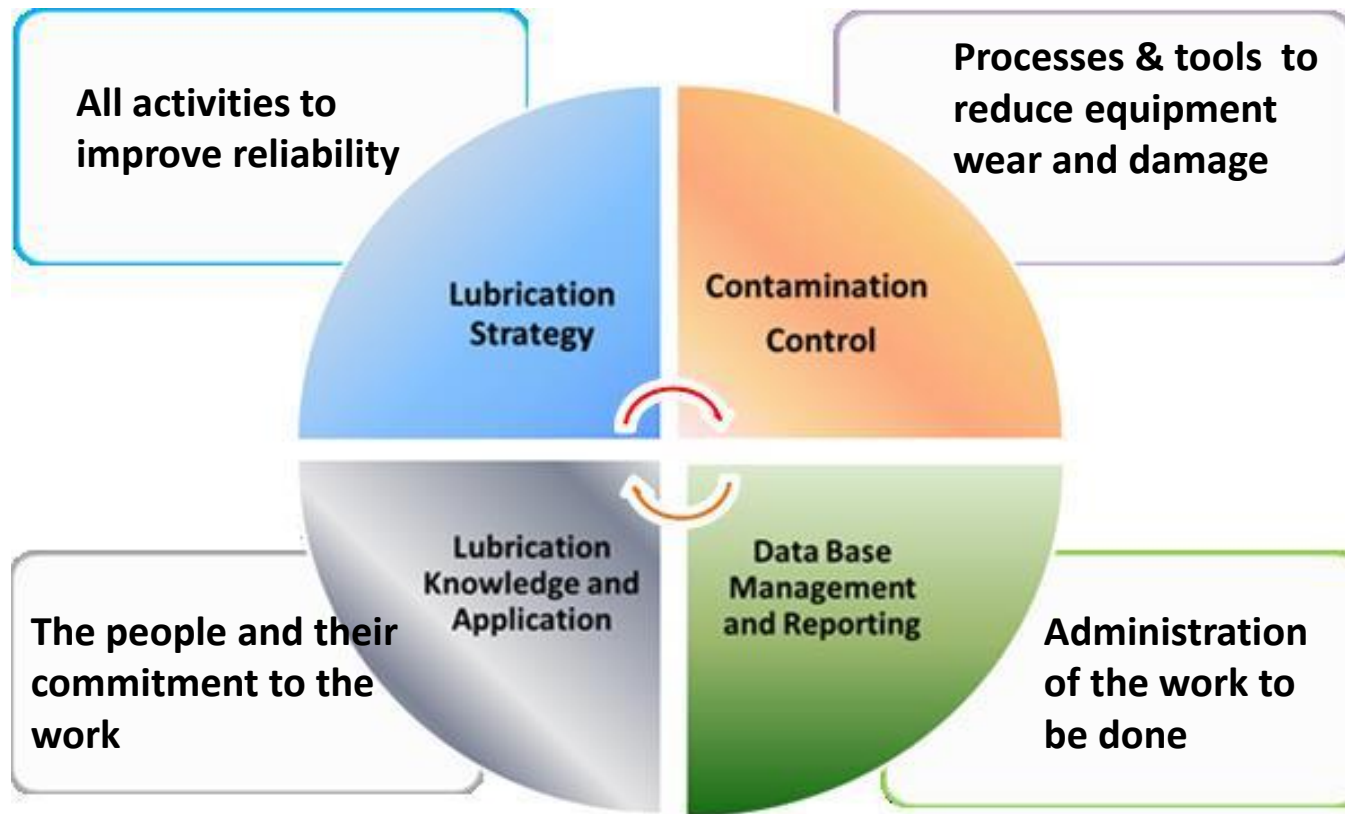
All activities to improve reliability

Processes & tools to reduce equipment wear and damage

Lubrication Strategy

Contamination Control

Lubrication Knowledge and Application

Data Base Management and Reporting

The people and their commitment to the work

Administration of the work to be done